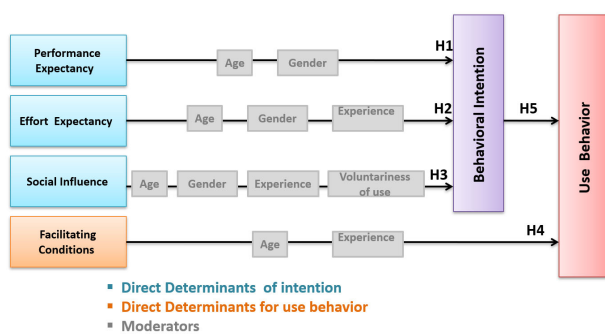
Performance Expectancy

Age

Gender

H1

Effort Expectancy

Age

Gender

Experience

H2

Social Influence

Age

Gender

Experience

Voluntariness of use

H3

Facilitating Conditions

Age

Experience

H4

Behavioral Intention

H5

Use Behavior

▪ Direct Determinants of intention
▪ Direct Determinants for use behavior
▪ Moderators